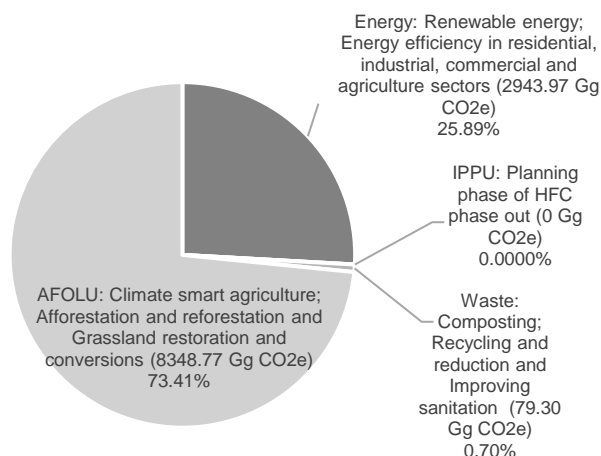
Energy: Renewable energy; Energy efficiency in residential, industrial, commercial and agriculture sectors (2943.97 Gg CO2e) 25.89%

IPPU: Planning phase of HFC phase out (0 Gg CO2e) 0.0000%

Waste: Composting; Recycling and reduction and Improving sanitation (79.30 Gg CO2e) 0.70%

AFOLU: Climate smart agriculture; Afforestation and reforestation and Grassland restoration and conversions (8348.77 Gg CO2e) 73.41%